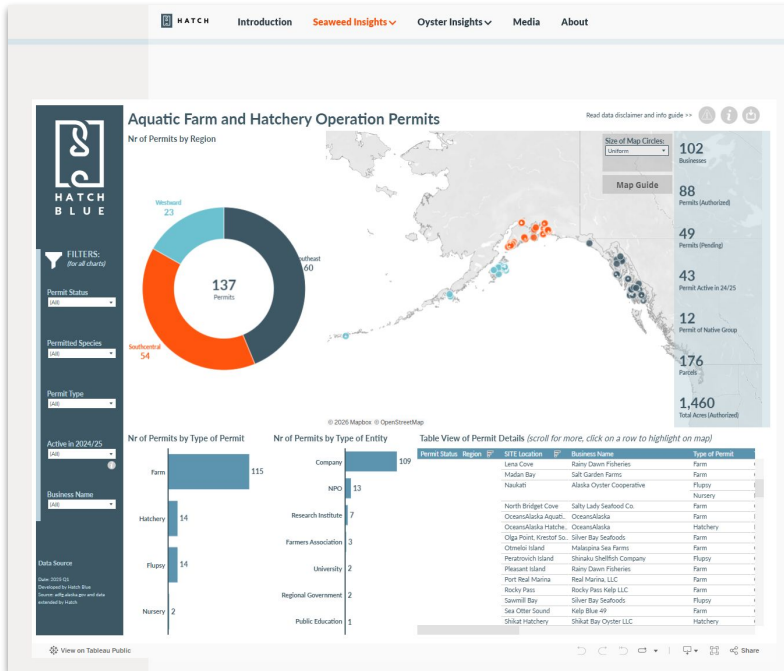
HATCH Introduction Seaweed Insights Oyster Insights Media About

HATCH BLUE

FILTERS: (for all charts)

Permit Status
(All)

Permitted Species
(All)

Permit Type
(All)

Active in 2024/25
(All)

Business Name
(All)

Data Source
Date: 2025 Q1
Developed by Hatch Blue
Source: adfg.alaska.gov and data extended by Hatch

Aquatic Farm and Hatchery Operation Permits

Read data disclaimer and info guide >>

Nr of Permits by Region

Westward 23
Southeast 60
Southcentral 54
137 Permits

Size of Map Circles:
Uniform

Map Guide

© 2026 Mapbox © OpenStreetMap

102 Businesses
88 Permits (Authorized)
49 Permits (Pending)
43 Permit Active in 24/25
12 Permit of Native Group
176 Parcels
1,460 Total Acres (Authorized)

Nr of Permits by Type of Permit

| Type | Nr |
|---|---|
| Farm | 115 |
| Hatchery | 14 |
| Flupsy | 14 |
| Nursery | 2 |

Nr of Permits by Type of Entity

| Entity | Nr |
|---|---|
| Company | 109 |
| NPO | 13 |
| Research Institute | 7 |
| Farmers Association | 3 |
| University | 2 |
| Regional Government | 2 |
| Public Education | 1 |

Table View of Permit Details (scroll for more, click on a row to highlight on map)

| Permit Status | Region | SITE Location | Business Name | Type of Permit |
|---|---|---|---|---|
| | | Lena Cove | Rainy Dawn Fisheries | Farm |
| | | Madan Bay | Salt Garden Farms | Farm |
| | | Naukati | Alaska Oyster Cooperative | Flupsy |
| | | | | Nursery |
| | | North Bridget Cove | Salty Lady Seafood Co. | Farm |
| | | OceansAlaska Aquati.. | OceansAlaska | Farm |
| | | OceansAlaska Hatche.. | OceansAlaska | Hatchery |
| | | Olga Point, Krestof So.. | Silver Bay Seafoods | Farm |
| | | Otmeloi Island | Malaspina Sea Farms | Farm |
| | | Peratrovich Island | Shinaku Shellfish Company | Flupsy |
| | | Pleasant Island | Rainy Dawn Fisheries | Farm |
| | | Port Real Marina | Real Marina, LLC | Farm |
| | | Rocky Pass | Rocky Pass Kelp LLC | Farm |
| | | Sawmill Bay | Silver Bay Seafoods | Farm |
| | | Sea Otter Sound | Kelp Blue 49 | Farm |
| | | Shikat Hatchery | Shikat Bay Oyster LLC | Hatchery |

View on Tableau Public

Share